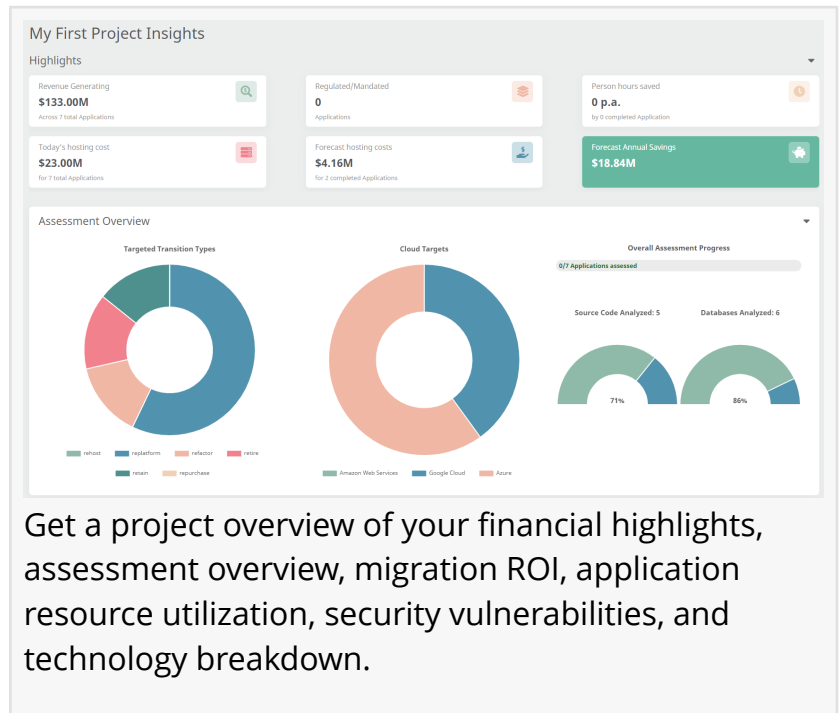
My First Project Insights

Highlights

Revenue Generating
$133.00M
Across 7 total Applications

Regulated/Mandated
0
Applications

Person hours saved
0 p.a.
by 0 completed Application

Today's hosting cost
$23.00M
for 7 total Applications

Forecast hosting costs
$4.16M
for 2 completed Applications

Forecast Annual Savings
$18.84M

Assessment Overview

Targeted Transition Types

rehost replatform refactor retire retain repurchase

Cloud Targets

Amazon Web Services Google Cloud Azure

Overall Assessment Progress

0/7 Applications assessed

Source Code Analyzed: 5

71%

Databases Analyzed: 6

86%

Get a project overview of your financial highlights, assessment overview, migration ROI, application resource utilization, security vulnerabilities, and technology breakdown.